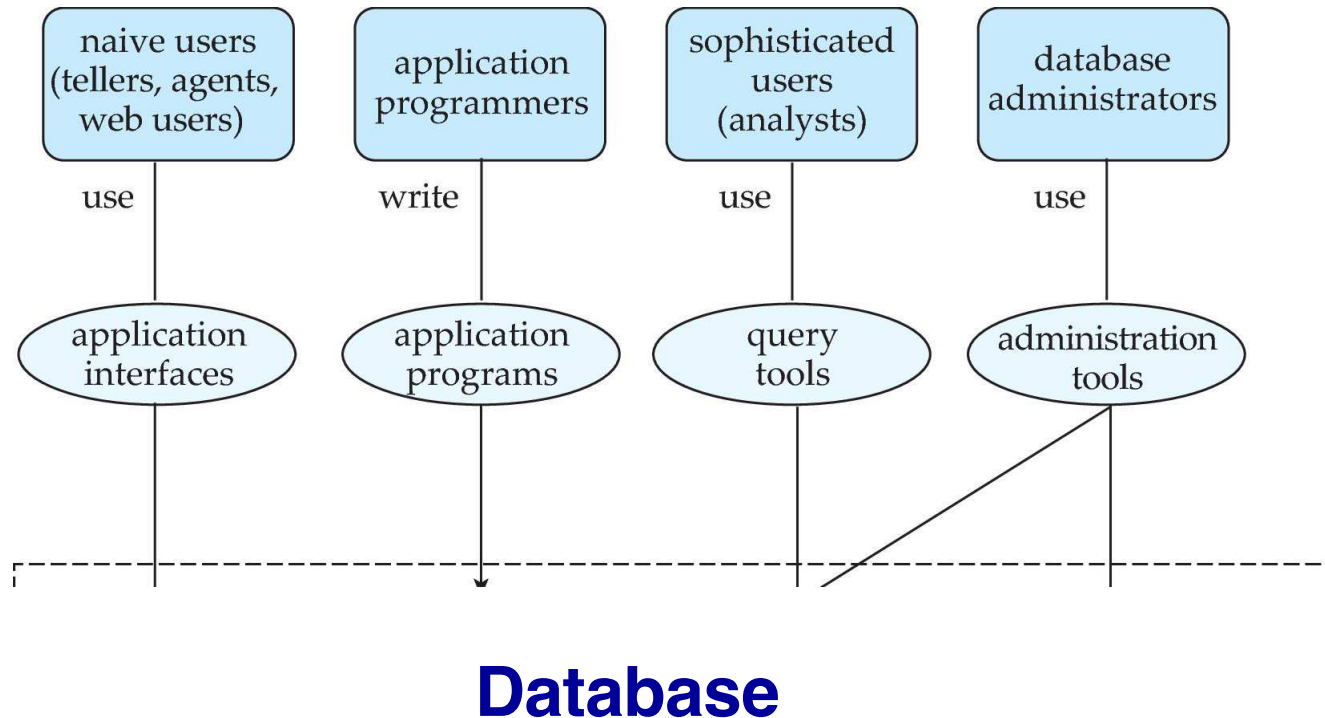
naive users (tellers, agents, web users)

application programmers

sophisticated users (analysts)

database administrators

use

write

use

use

application interfaces

application programs

query tools

administration tools

Database